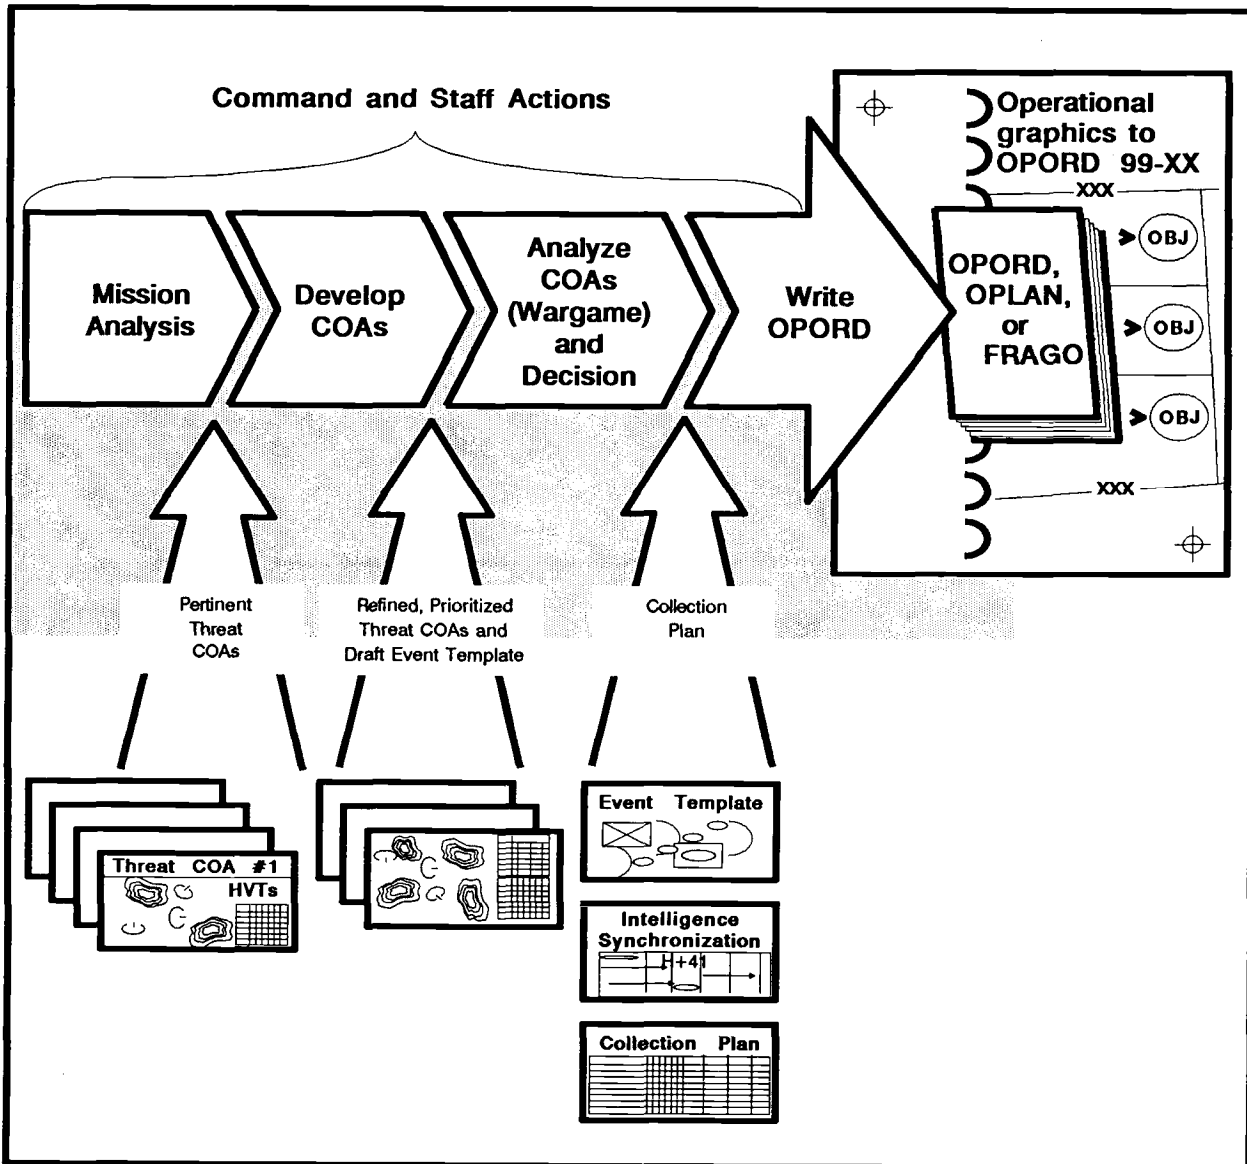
Command and Staff Actions

Mission Analysis

Develop COAs

Analyze COAs (Wargame) and Decision

Write OPORD

Operational graphics to OPORD 99-XX

XXX

OPORD, OPLAN, or FRAGO

OBJ

OBJ

OBJ

XXX

Pertinent Threat COAs

Refined, Prioritized Threat COAs and Draft Event Template

Collection Plan

Threat COA #1

HVTs

Event Template

Intelligence Synchronization

H+41

Collection Plan